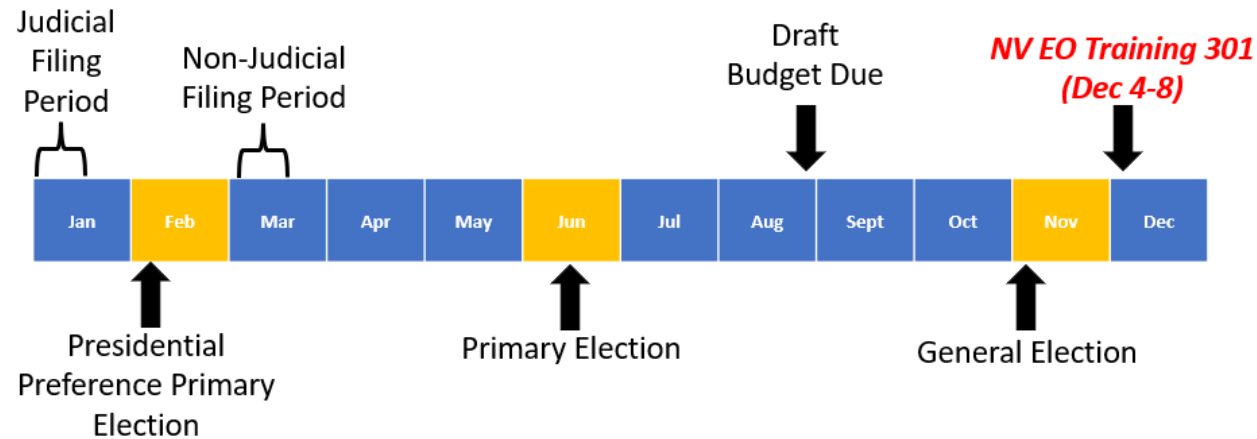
Judicial Filing Period

Non-Judicial Filing Period

Draft Budget Due

NV EO Training 301 (Dec 4-8)

| Jan | Feb | Mar | Apr | May | Jun | Jul | Aug | Sept | Oct | Nov | Dec |
|---|---|---|---|---|---|---|---|---|---|---|---|

Presidential Preference Primary Election

Primary Election

General Election